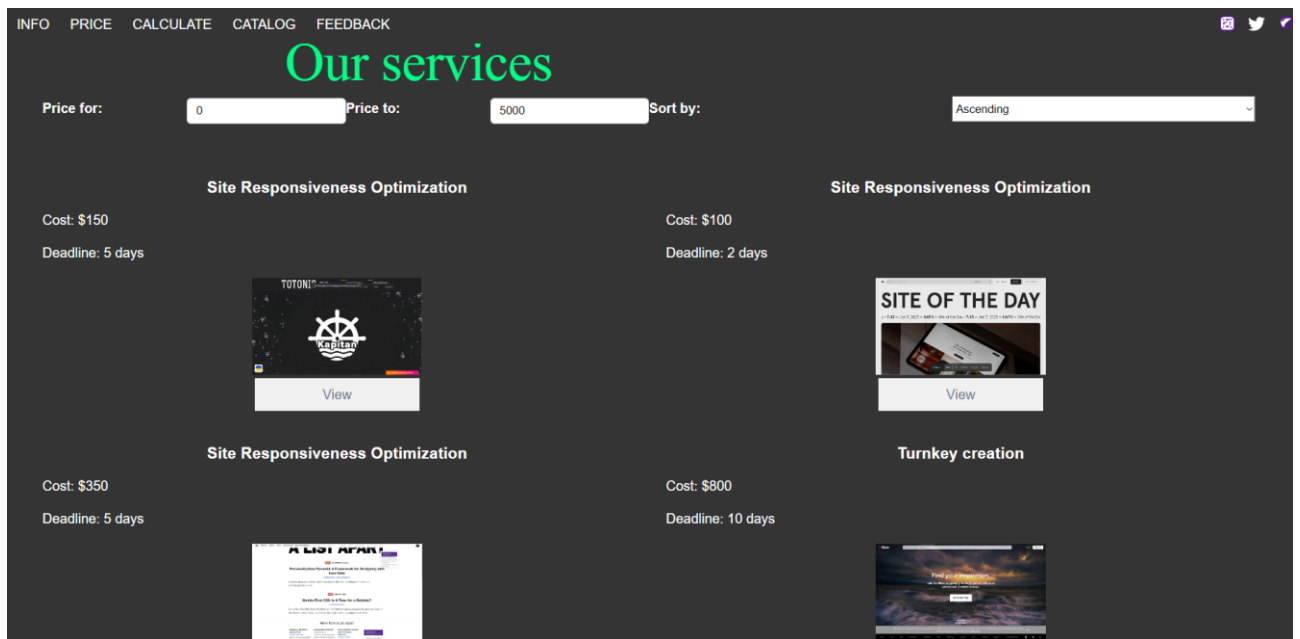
INFO PRICE CALCULATE CATALOG FEEDBACK

Our services

Price for: 0 Price to: 5000 Sort by: Ascending

Site Responsiveness Optimization

Cost: $150

Deadline: 5 days

TOTONIS

Kapitan

View

Site Responsiveness Optimization

Cost: $100

Deadline: 2 days

SITE OF THE DAY

View

Site Responsiveness Optimization

Cost: $350

Deadline: 5 days

A LIST APART

Turnkey creation

Cost: $800

Deadline: 10 days